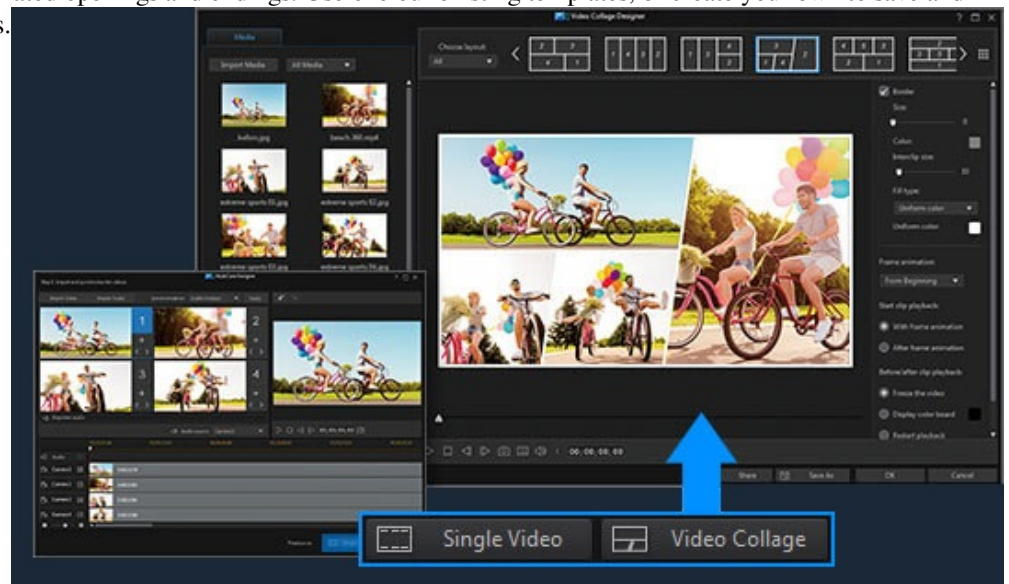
s.

Video Collage Designer

Media

Import Media

All Media

balloon.jpg

beach.360.mp4

extreme sports 01.jpg

extreme sports 02.jpg

extreme sports 03.jpg

extreme sports 04.jpg

Choose layout

All

Border

Size

Color

Interclip size

Fill type

Uniform color

Uniform color

Frame animation

From Beginning

Start clip playback

With frame animation

After frame animation

Before/after clip playback

Freeze the video

Display color board

Restart playback

00:00:00:00

Share

Save As

OK

Cancel

MultiCam Designer

1

2

3

4

Audio

Camera1

Camera2

Camera3

Camera4

Single Video

Video Collage